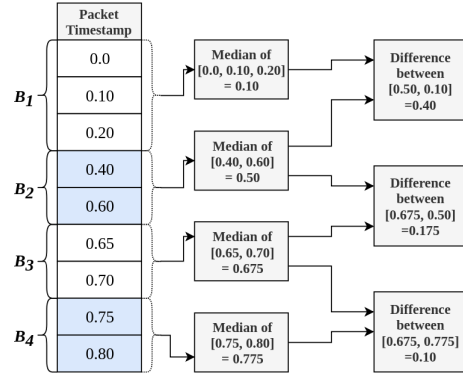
Packet Timestamp

0.0

0.10

0.20

0.40

0.60

0.65

0.70

0.75

0.80

$B_1$

$B_2$

$B_3$

$B_4$

Median of [0.0, 0.10, 0.20] = 0.10

Median of [0.40, 0.60] = 0.50

Median of [0.65, 0.70] = 0.675

Median of [0.75, 0.80] = 0.775

Difference between [0.50, 0.10] =0.40

Difference between [0.675, 0.50] =0.175

Difference between [0.675, 0.775] =0.10